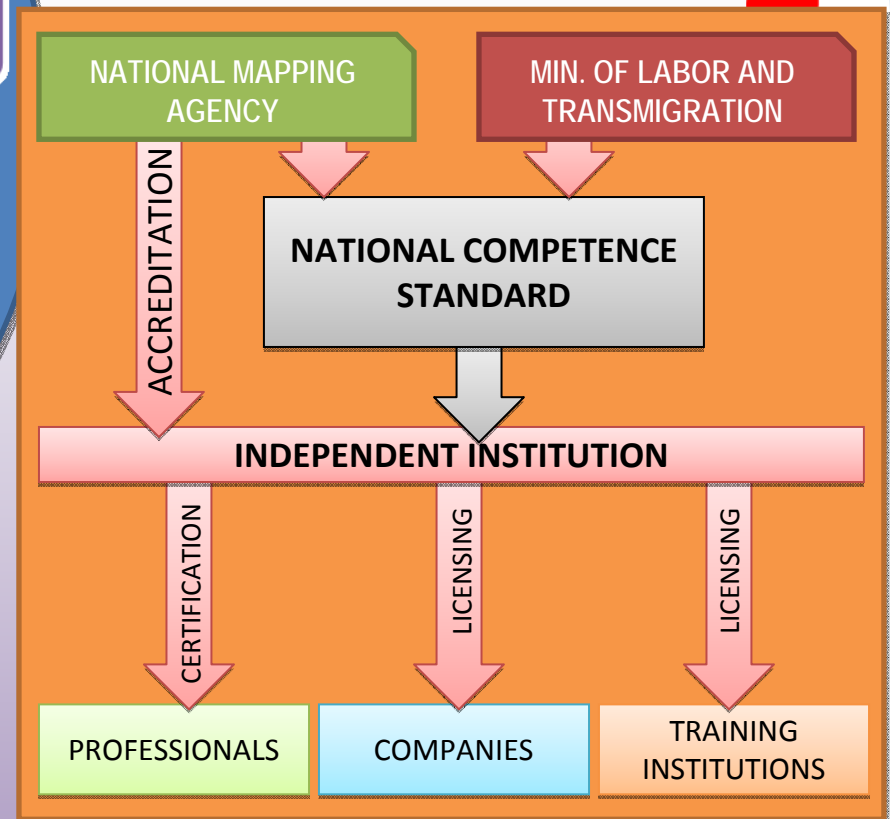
NATIONAL MAPPING AGENCY

MIN. OF LABOR AND TRANSMIGRATION

ACCREDITATION

NATIONAL COMPETENCE STANDARD

INDEPENDENT INSTITUTION

CERTIFICATION

LICENSING

LICENSING

PROFESSIONALS

COMPANIES

TRAINING INSTITUTIONS